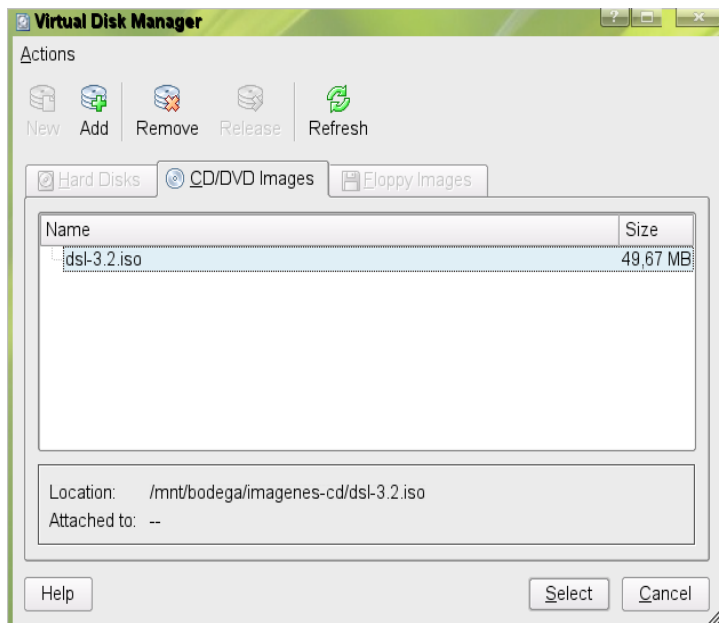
Virtual Disk Manager

Actions

New Add Remove Release Refresh

Hard Disks CD/DVD Images Floppy Images

| Name | Size |
|---|---|
| dsl-3.2.iso | 49,67 MB |

Location: /mnt/bodega/imagenes-cd/dsl-3.2.iso
Attached to: --

Help Select Cancel